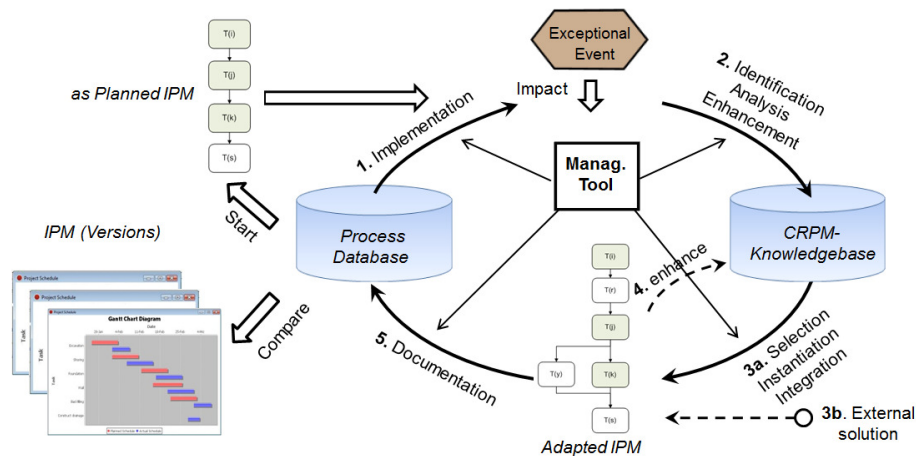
T(i)

T(j)

T(k)

T(s)

as Planned IPM

Exceptional Event

Impact

1. Implementation

2. Identification Analysis Enhancement

Manag. Tool

Start

Process Database

CRPM-Knowledgebase

IPM (Versions)

Project Schedule

Project Schedule

Project Schedule

Task

Task

Gantt Chart Diagram

Date

Task

Compare

4. enhance

T(i)

T(r)

T(j)

T(y)

T(k)

T(s)

5. Documentation

3a. Selection Instantiation Integration

3b. External solution

Adapted IPM